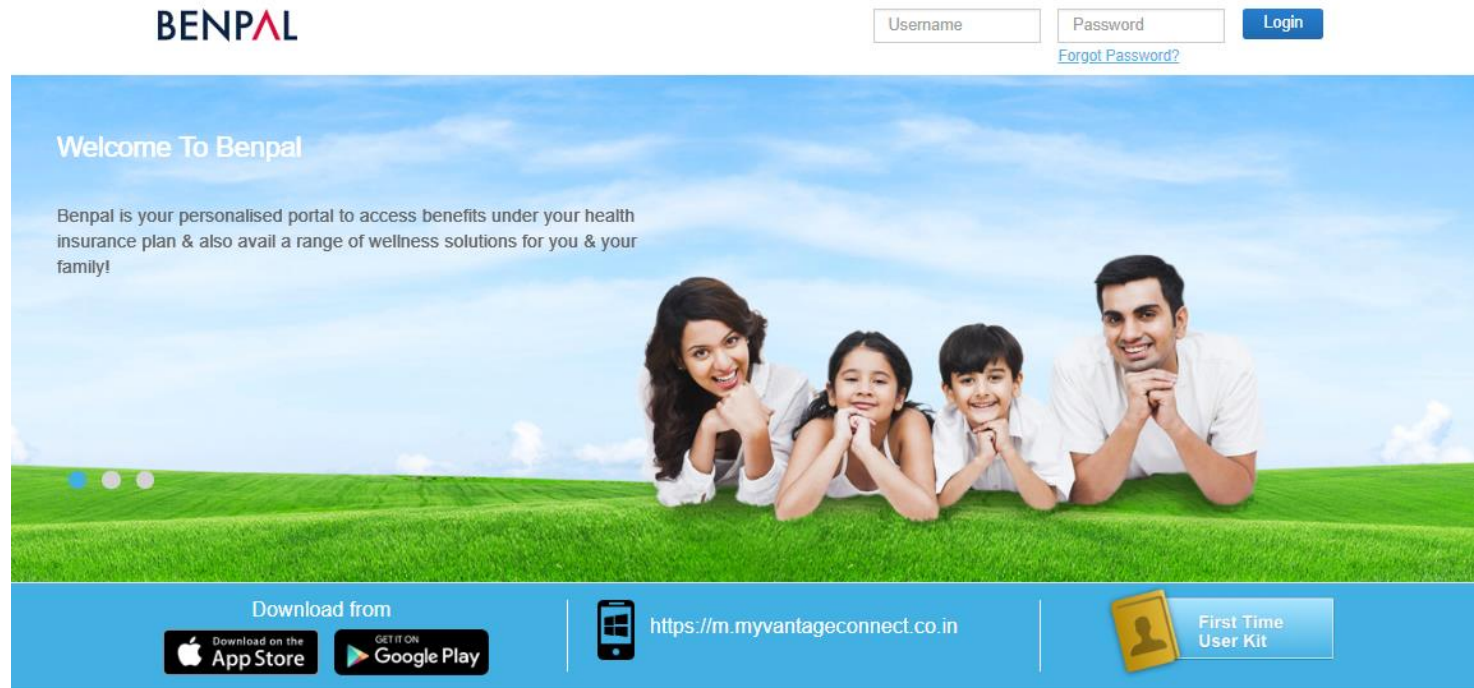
BENPAL

Username
Password
Login
Forgot Password?

Welcome To Benpal

Benpal is your personalised portal to access benefits under your health insurance plan & also avail a range of wellness solutions for you & your family!

Download from
Download on the App Store
GET IT ON Google Play

https://m.myvantageconnect.co.in

First Time User Kit